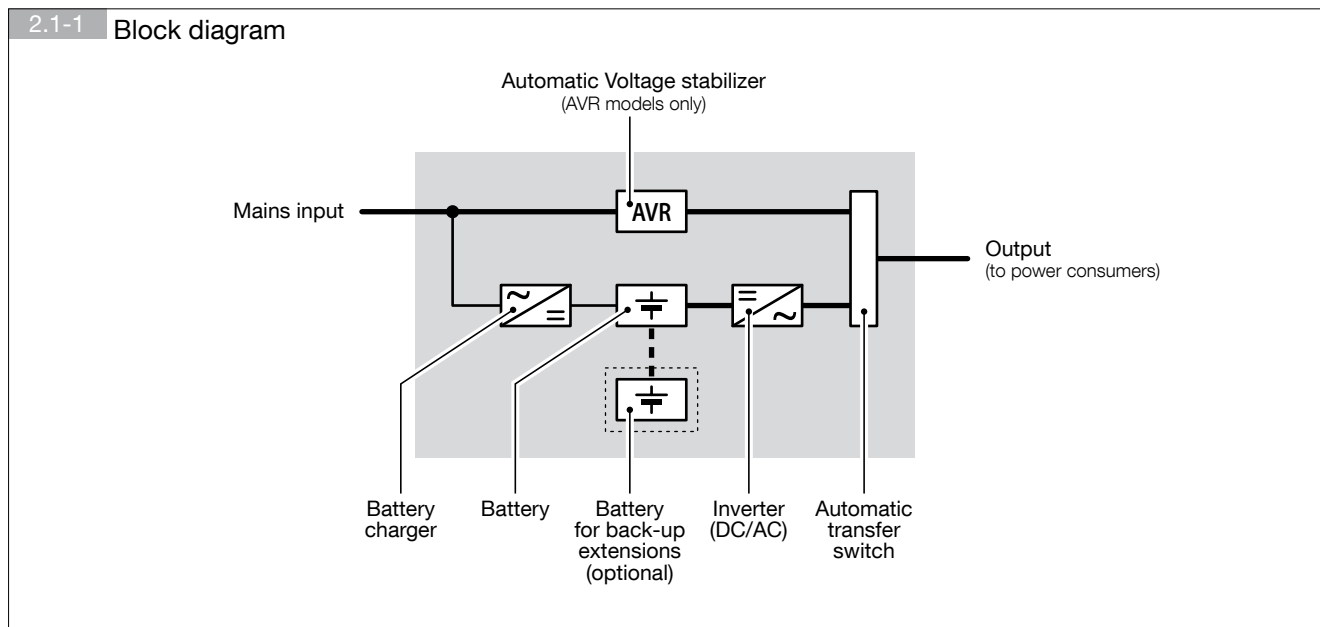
2.1-1 Block diagram

Automatic Voltage stabilizer
(AVR models only)

Mains input

AVR

Output
(to power consumers)

~
=

=
~

Battery charger

Battery

Battery for back-up extensions (optional)

Inverter (DC/AC)

Automatic transfer switch